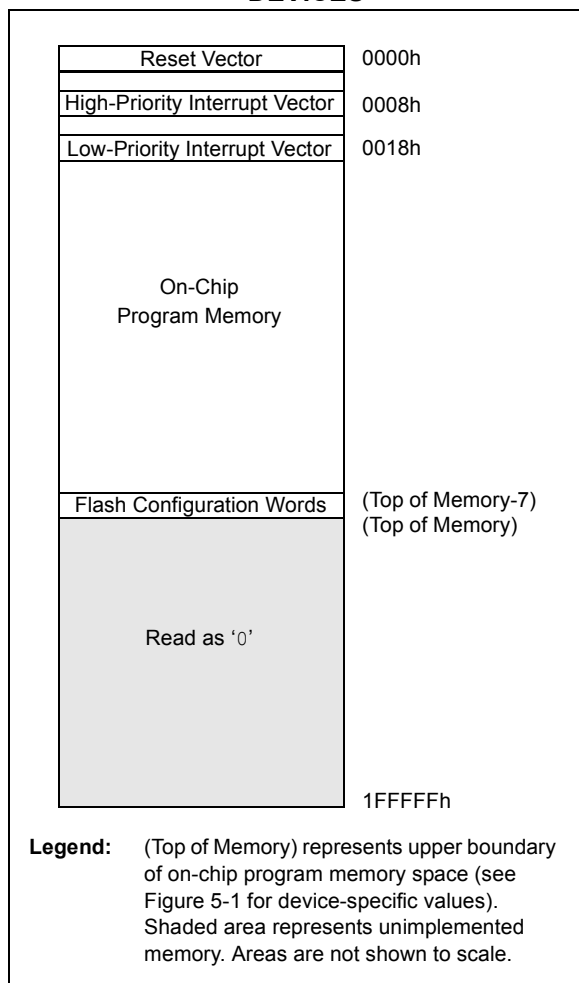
DEVICES

Reset Vector

0000h

High-Priority Interrupt Vector

0008h

Low-Priority Interrupt Vector

0018h

On-Chip Program Memory

Flash Configuration Words

(Top of Memory-7)
(Top of Memory)

Read as '0'

1FFFFFh

Legend: (Top of Memory) represents upper boundary of on-chip program memory space (see Figure 5-1 for device-specific values). Shaded area represents unimplemented memory. Areas are not shown to scale.